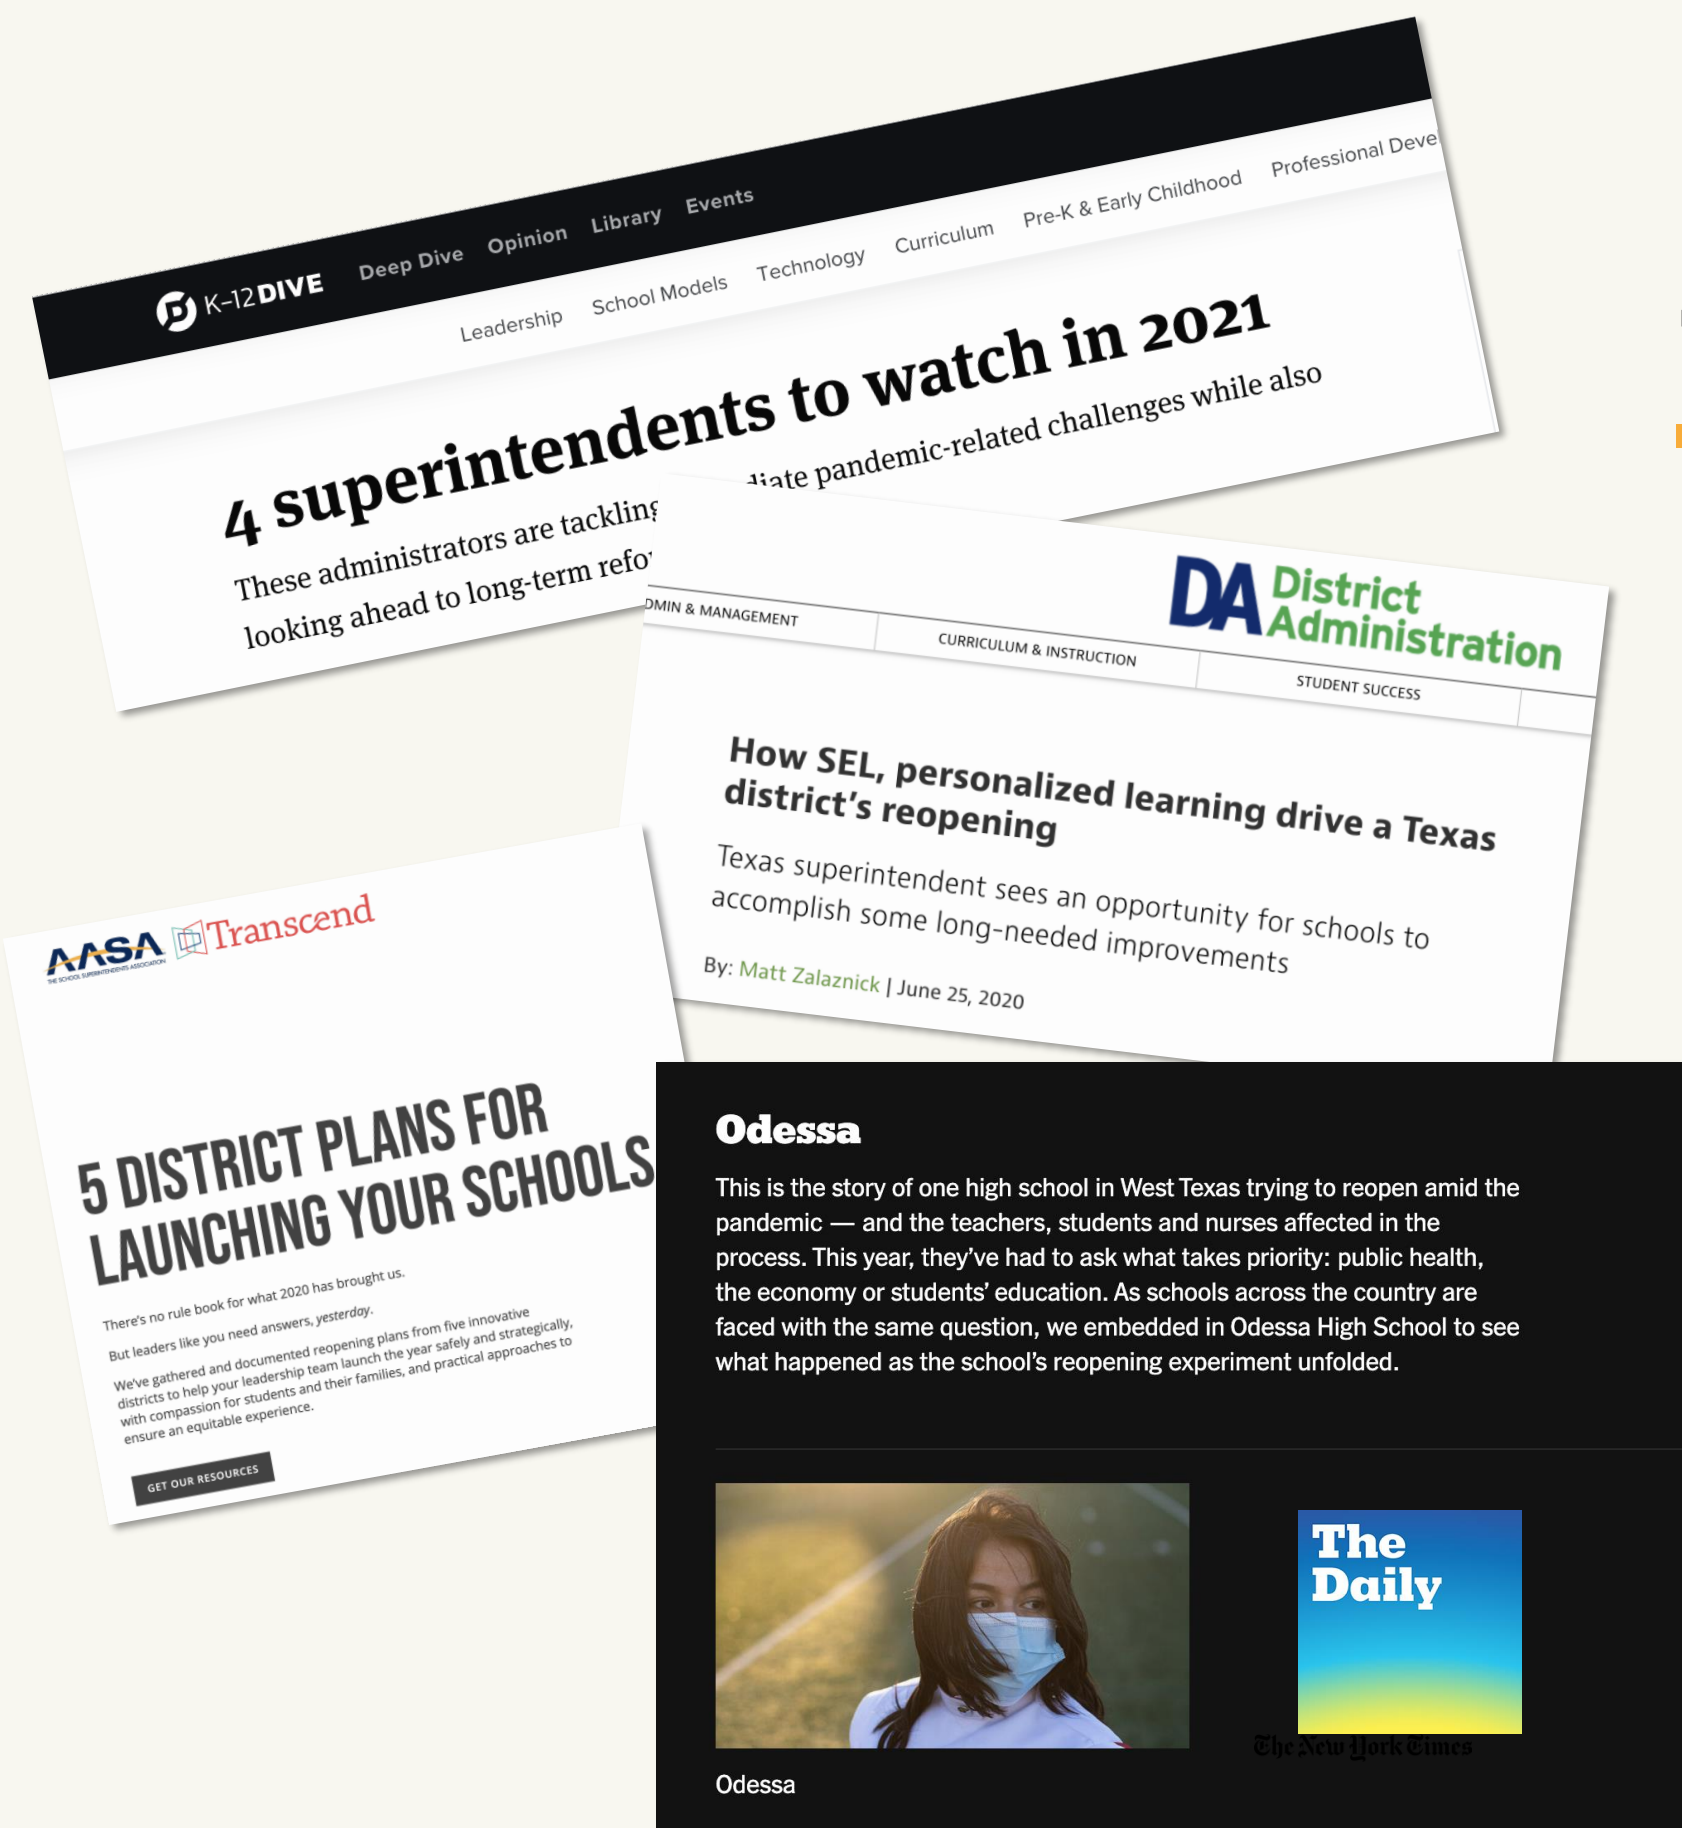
K-12DIVE Deep Dive Opinion Library Events

Leadership School Models Technology Curriculum Pre-K & Early Childhood Professional Deve

4 superintendents to watch in 2021

These administrators are tackling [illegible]diate pandemic-related challenges while also looking ahead to long-term refo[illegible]

DA District Administration

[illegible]DMIN & MANAGEMENT CURRICULUM & INSTRUCTION STUDENT SUCCESS

How SEL, personalized learning drive a Texas district's reopening

Texas superintendent sees an opportunity for schools to accomplish some long-needed improvements

By: Matt Zalaznick | June 25, 2020

AASA THE SCHOOL SUPERINTENDENTS ASSOCIATION Transcend

5 DISTRICT PLANS FOR LAUNCHING YOUR SCHOOLS

There's no rule book for what 2020 has brought us.

But leaders like you need answers, yesterday.

We've gathered and documented reopening plans from five innovative districts to help your leadership team launch the year safely and strategically, with compassion for students and their families, and practical approaches to ensure an equitable experience.

GET OUR RESOURCES

Odessa

This is the story of one high school in West Texas trying to reopen amid the pandemic — and the teachers, students and nurses affected in the process. This year, they've had to ask what takes priority: public health, the economy or students' education. As schools across the country are faced with the same question, we embedded in Odessa High School to see what happened as the school's reopening experiment unfolded.

The Daily

The New York Times

Odessa